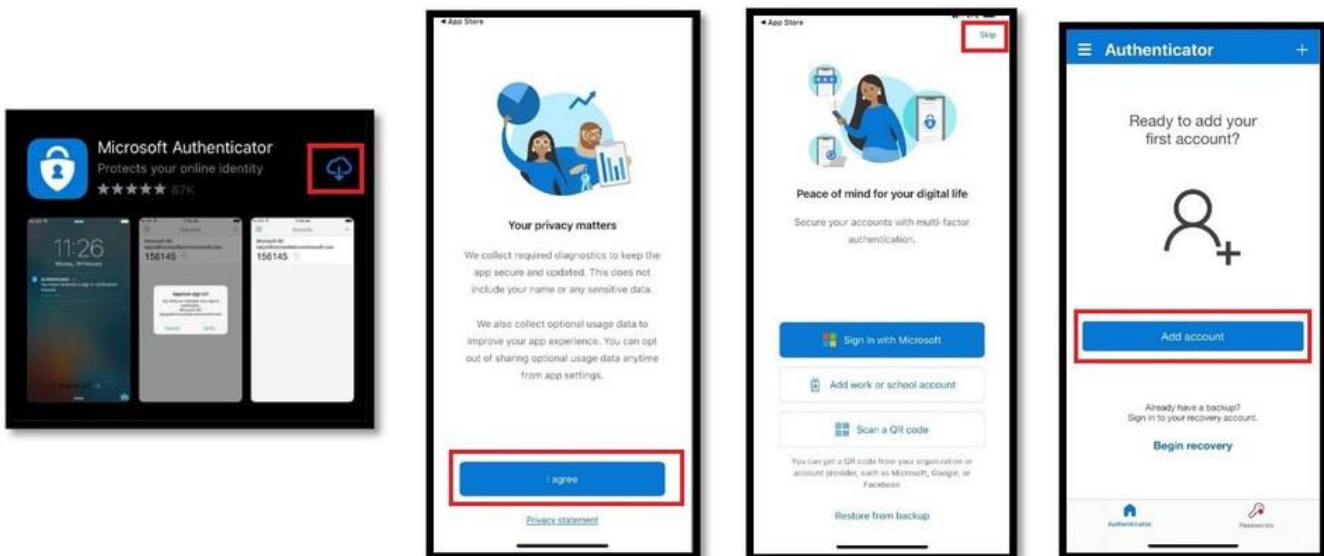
Microsoft Authenticator
Protects your online identity
★★★★★ 87K

11:26

156145

156145

◂ App Store

Your privacy matters

We collect required diagnostics to keep the app secure and updated. This does not include your name or any sensitive data.

We also collect optional usage data to improve your app experience. You can opt out of sharing optional usage data anytime from app settings.

I agree

Privacy statement

◂ App Store

Skip

Peace of mind for your digital life

Secure your accounts with multi-factor authentication.

Sign in with Microsoft

Add work or school account

Scan a QR code

You can get a QR code from your organization or account provider, such as Microsoft, Google, or Facebook.

Restore from backup

Authenticator

Ready to add your first account?

Add account

Already have a backup? Sign in to your recovery account.

Begin recovery

Authenticator

Passwords